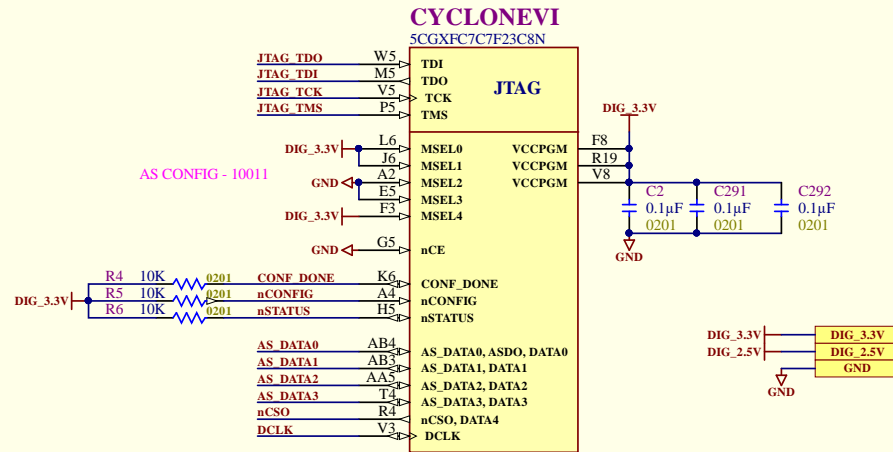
CYCLONEVI
5CGXFC7C7F23C8N

JTAG

| | | |
|---|---|---|
| JTAG_TDO | W5 | TDI |
| JTAG_TDI | M5 | TDO |
| JTAG_TCK | V5 | TCK |
| JTAG_TMS | P5 | TMS |

DIG_3.3V

AS CONFIG - 10011

| | | | | |
|---|---|---|---|---|
| DIG_3.3V | L6 | MSEL0 | VCCPGM | F8 |
| | J6 | MSEL1 | VCCPGM | R19 |
| GND | A2 | MSEL2 | VCCPGM | V8 |
| | E5 | MSEL3 | | |
| DIG_3.3V | F3 | MSEL4 | | |

C2 0.1µF 0201
C291 0.1µF 0201
C292 0.1µF 0201
GND

GND G5 nCE

R4 10K 0201 CONF_DONE K6 CONF_DONE
DIG_3.3V R5 10K 0201 nCONFIG A4 nCONFIG
R6 10K 0201 nSTATUS H5 nSTATUS

AS_DATA0 AB4 AS_DATA0, ASDO, DATA0
AS_DATA1 AB3 AS_DATA1, DATA1
AS_DATA2 AA5 AS_DATA2, DATA2
AS_DATA3 T4 AS_DATA3, DATA3
nCSO R4 nCSO, DATA4
DCLK V3 DCLK

DIG_3.3V DIG_3.3V
DIG_2.5V DIG_2.5V
GND
GND